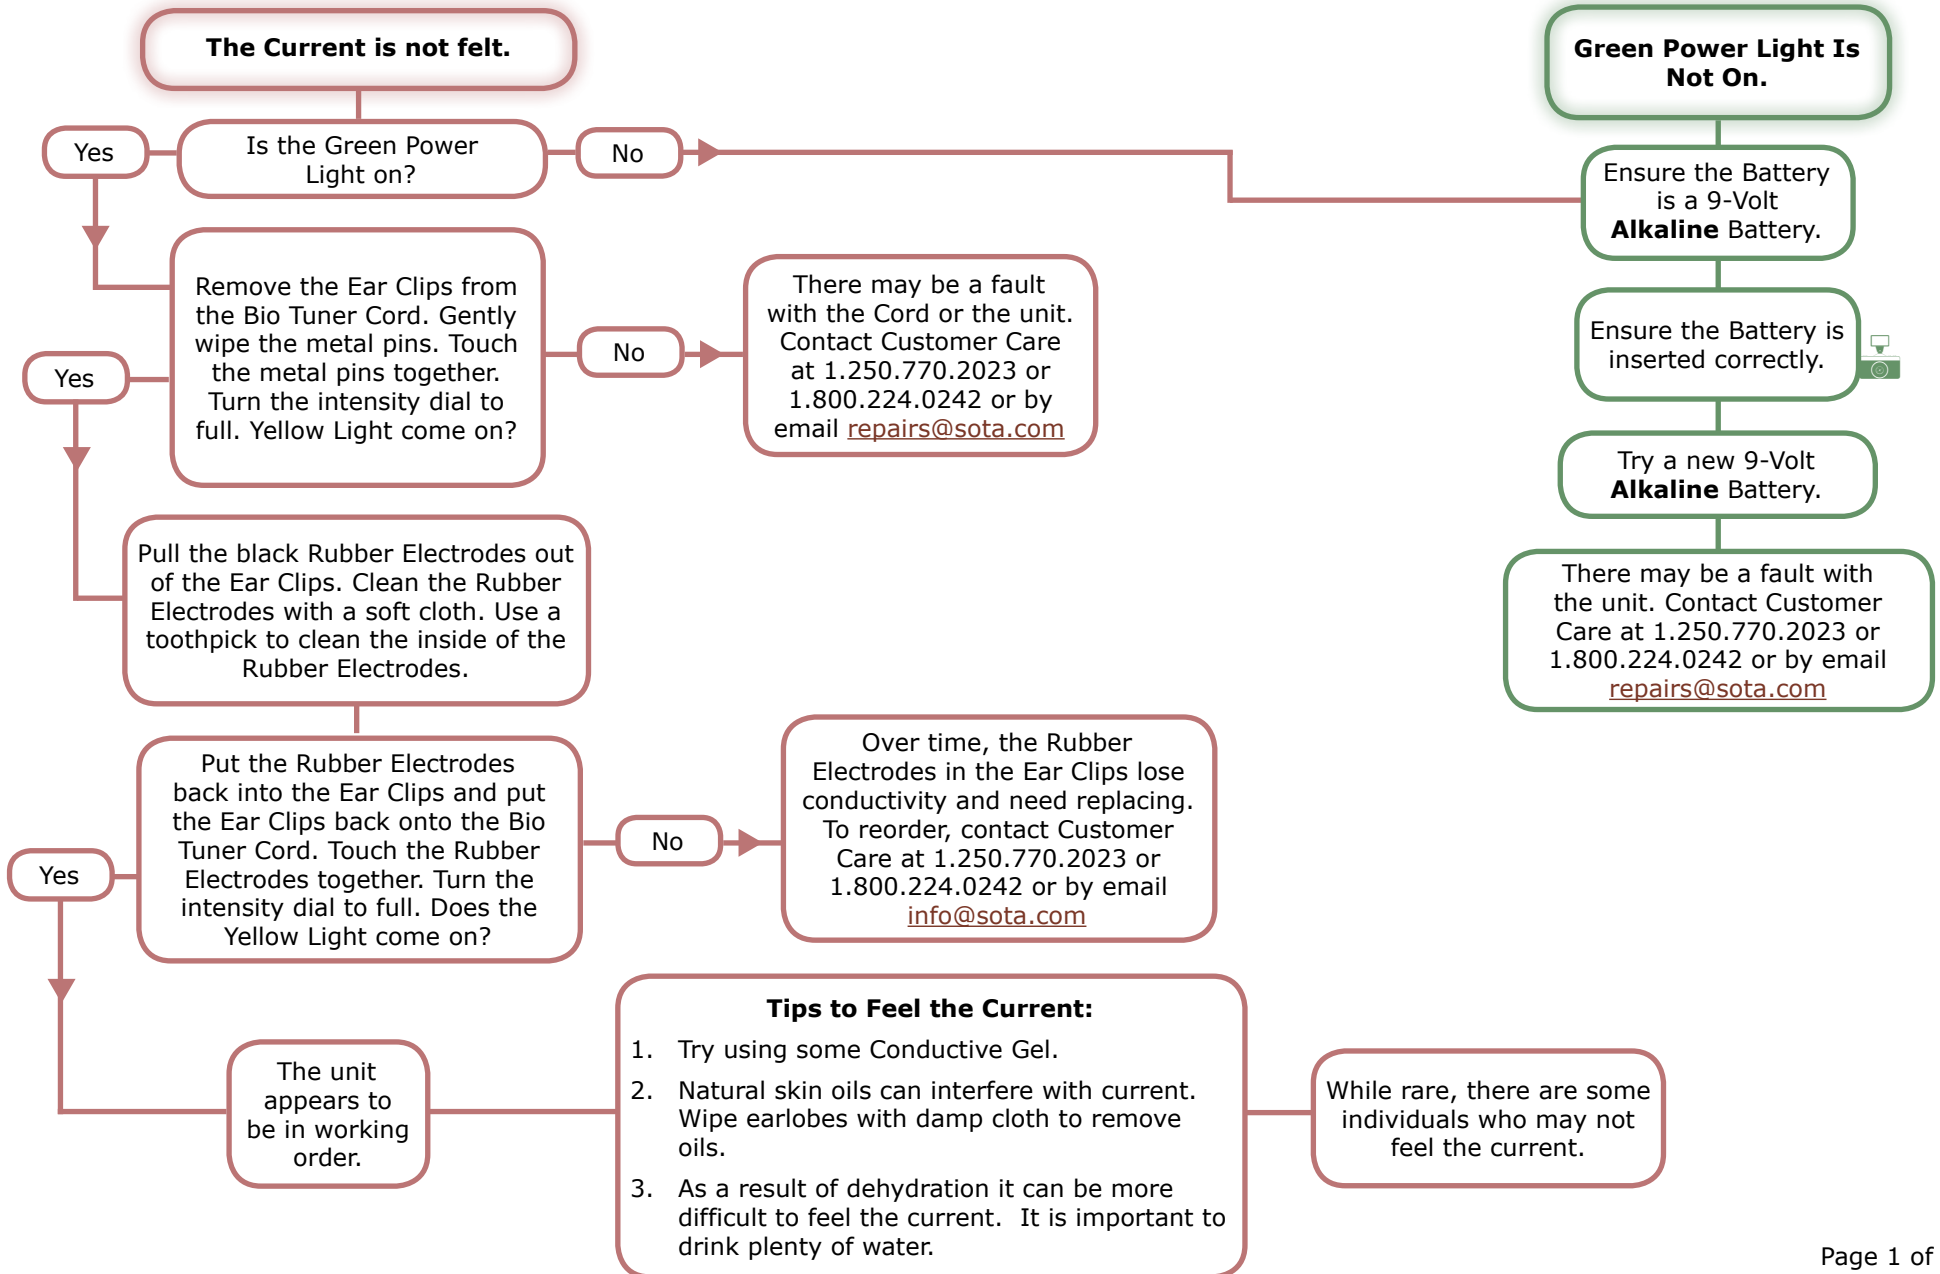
**The Current is not felt.**

Yes

Is the Green Power Light on?

No

Remove the Ear Clips from the Bio Tuner Cord. Gently wipe the metal pins. Touch the metal pins together. Turn the intensity dial to full. Yellow Light come on?

Yes

No

There may be a fault with the Cord or the unit. Contact Customer Care at 1.250.770.2023 or 1.800.224.0242 or by email repairs@sota.com

Pull the black Rubber Electrodes out of the Ear Clips. Clean the Rubber Electrodes with a soft cloth. Use a toothpick to clean the inside of the Rubber Electrodes.

Put the Rubber Electrodes back into the Ear Clips and put the Ear Clips back onto the Bio Tuner Cord. Touch the Rubber Electrodes together. Turn the intensity dial to full. Does the Yellow Light come on?

Yes

No

Over time, the Rubber Electrodes in the Ear Clips lose conductivity and need replacing. To reorder, contact Customer Care at 1.250.770.2023 or 1.800.224.0242 or by email info@sota.com

The unit appears to be in working order.

**Tips to Feel the Current:**

1. Try using some Conductive Gel.
2. Natural skin oils can interfere with current. Wipe earlobes with damp cloth to remove oils.
3. As a result of dehydration it can be more difficult to feel the current. It is important to drink plenty of water.

While rare, there are some individuals who may not feel the current.

**Green Power Light Is Not On.**

Ensure the Battery is a 9-Volt **Alkaline** Battery.

Ensure the Battery is inserted correctly.

Try a new 9-Volt **Alkaline** Battery.

There may be a fault with the unit. Contact Customer Care at 1.250.770.2023 or 1.800.224.0242 or by email repairs@sota.com

Page 1 of